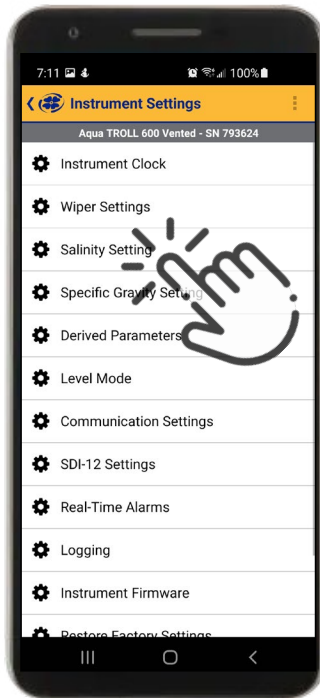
7:11 100%

Instrument Settings

Aqua TROLL 600 Vented - SN 793624

Instrument Clock

Wiper Settings

Salinity Setting

Specific Gravity Setting

Derived Parameters

Level Mode

Communication Settings

SDI-12 Settings

Real-Time Alarms

Logging

Instrument Firmware

Restore Factory Settings